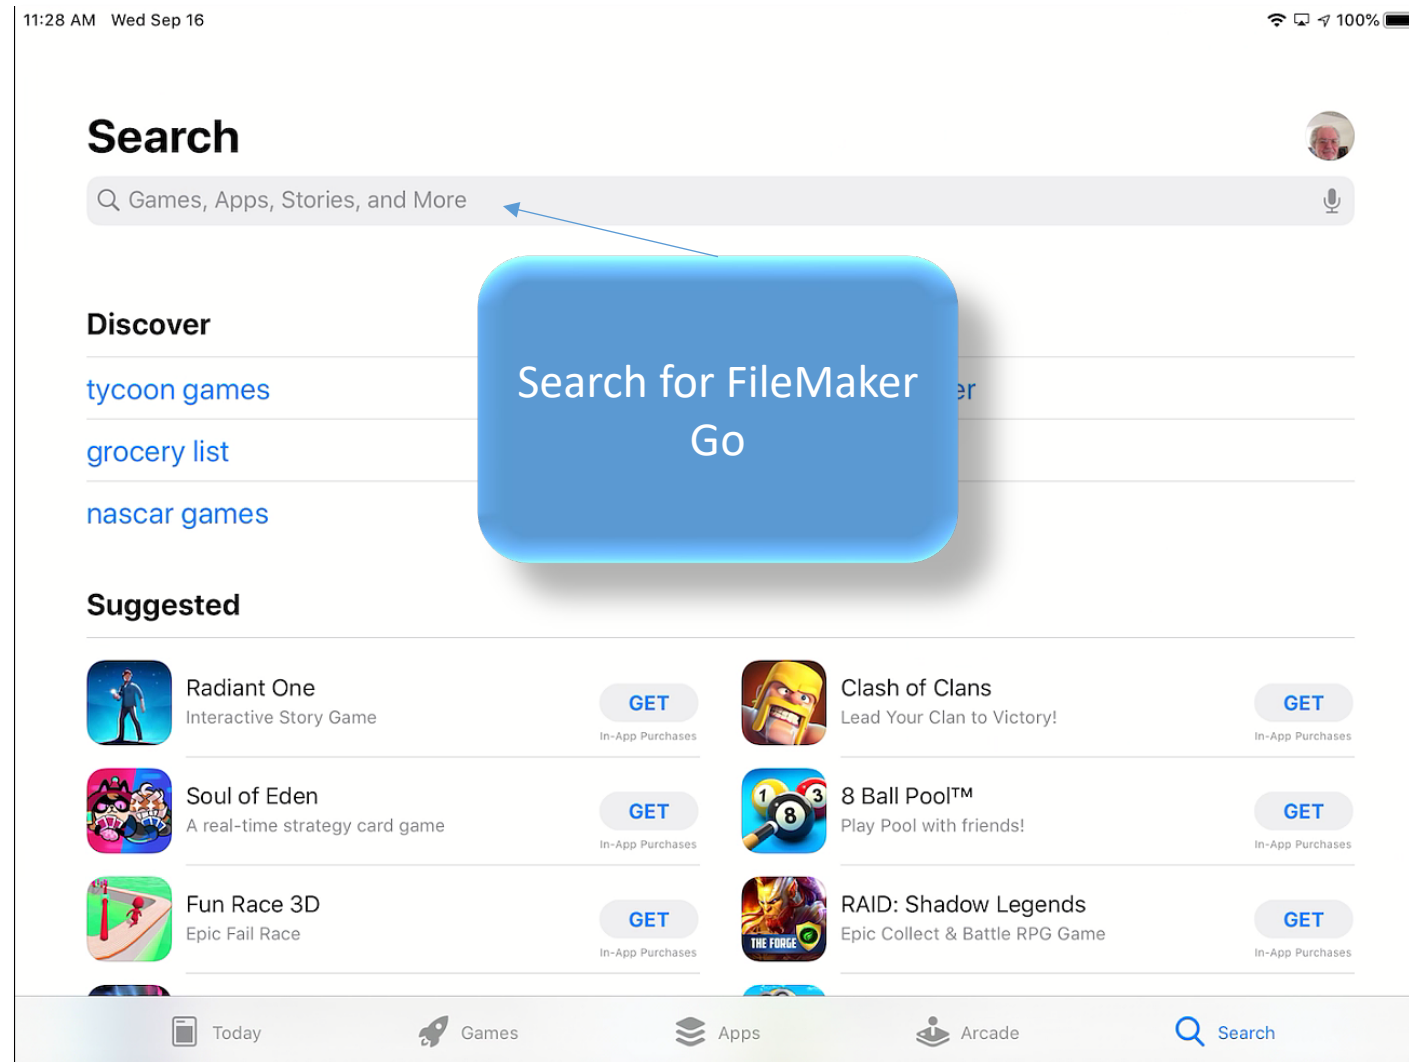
11:28 AM Wed Sep 16

100%

Search

Games, Apps, Stories, and More

Discover

tycoon games

grocery list

nascar games

er

Search for FileMaker Go

Suggested

Radiant One
Interactive Story Game
GET
In-App Purchases

Clash of Clans
Lead Your Clan to Victory!
GET
In-App Purchases

Soul of Eden
A real-time strategy card game
GET
In-App Purchases

8 Ball Pool™
Play Pool with friends!
GET
In-App Purchases

Fun Race 3D
Epic Fail Race
GET
In-App Purchases

RAID: Shadow Legends
Epic Collect & Battle RPG Game
GET
In-App Purchases

THE FORGE

Today Games Apps Arcade Search